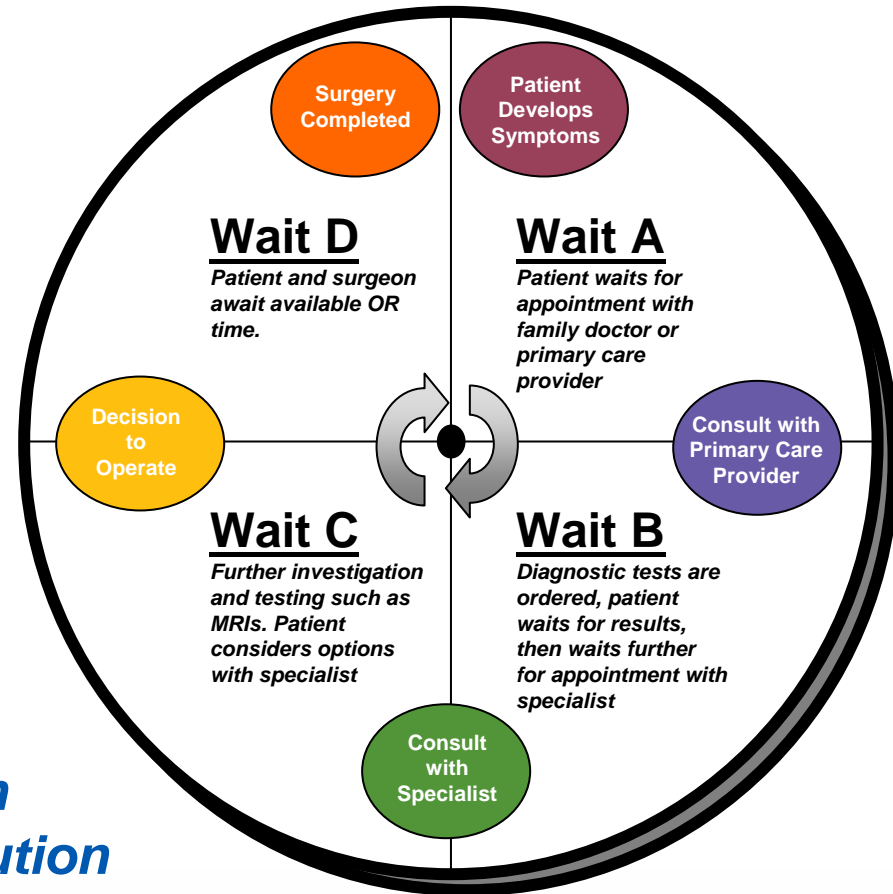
Surgery Completed

Patient Develops Symptoms

Wait D
Patient and surgeon await available OR time.

Wait A
Patient waits for appointment with family doctor or primary care provider

Decision to Operate

Consult with Primary Care Provider

Wait C
Further investigation and testing such as MRIs. Patient considers options with specialist

Wait B
Diagnostic tests are ordered, patient waits for results, then waits further for appointment with specialist

Consult with Specialist

n
ution